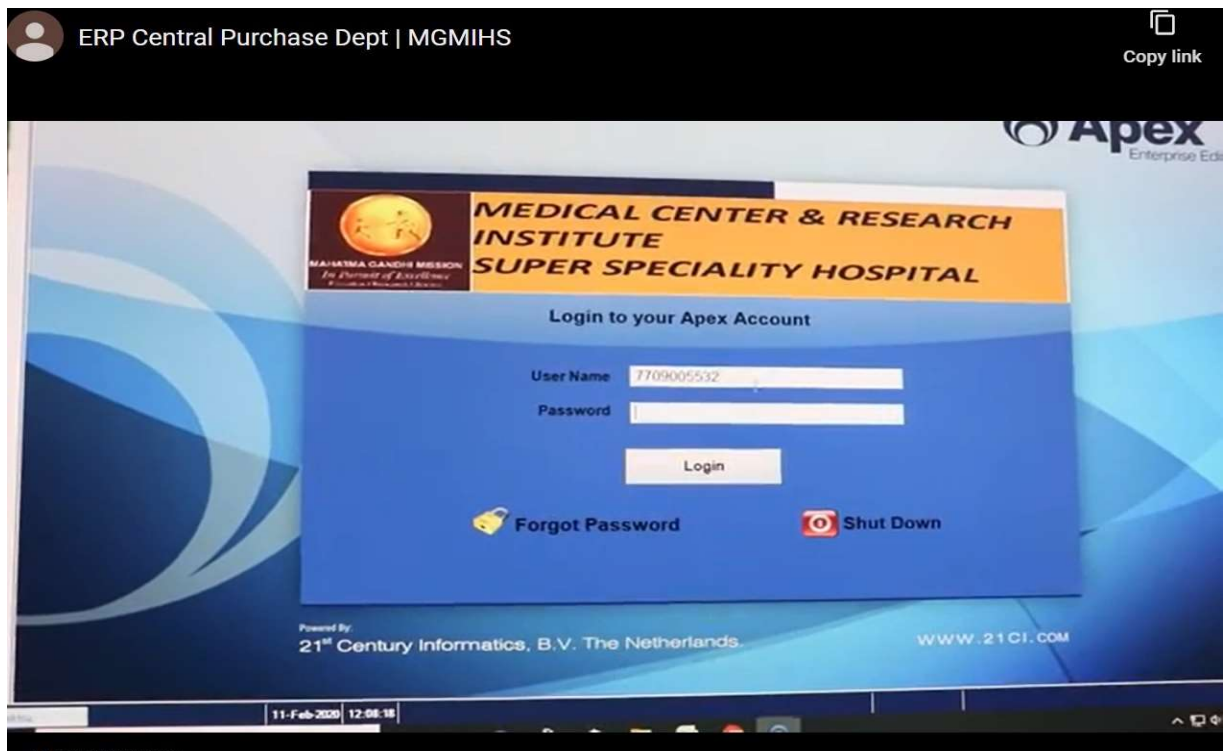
ERP Central Purchase Dept | MGMIHS

Copy link

Apex
Enterprise Edi

MAHATMA GANDHI MISSION
In Pursuit of Excellence

MEDICAL CENTER & RESEARCH INSTITUTE
SUPER SPECIALITY HOSPITAL

Login to your Apex Account

User Name 7709005532

Password

Login

Forgot Password

Shut Down

Powered By:
21$^{st}$ Century Informatics, B.V. The Netherlands.

WWW.21CI.COM

11-Feb-2020 12:08:18